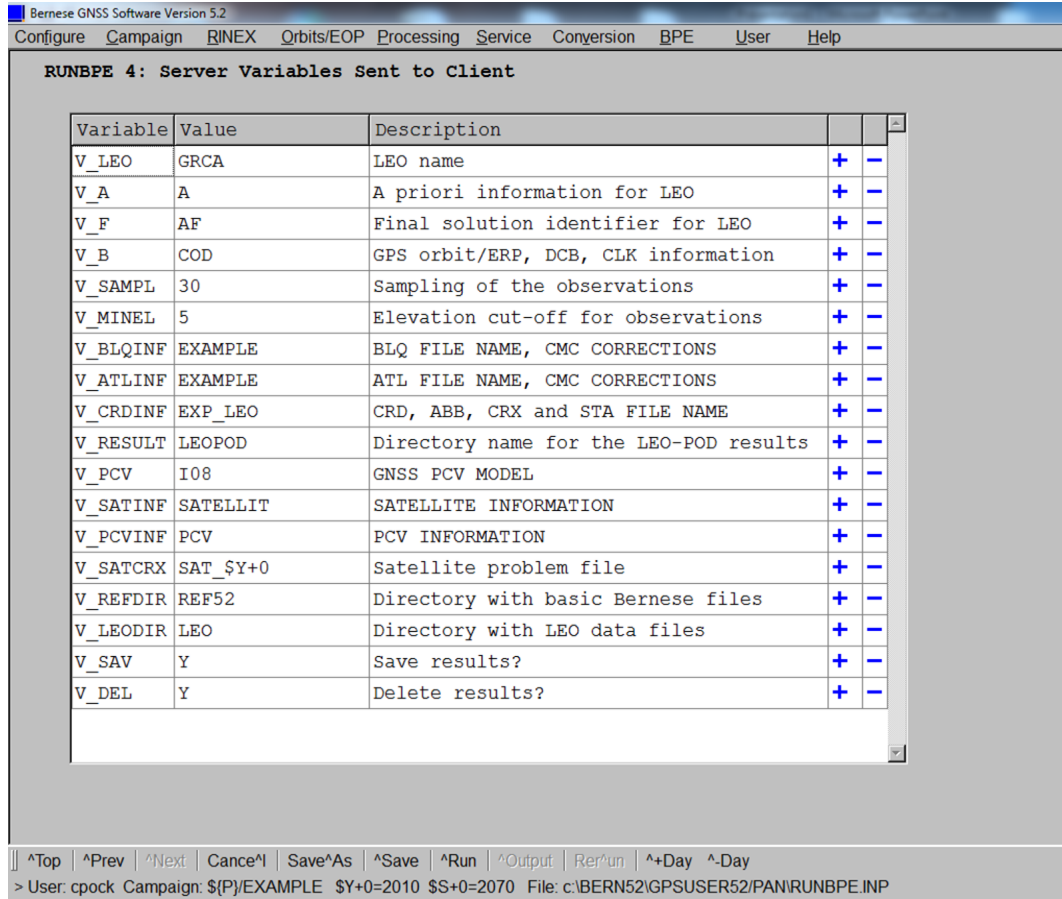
Bernese GNSS Software Version 5.2

Configure Campaign RINEX Orbits/EOP Processing Service Conversion BPE User Help

RUNBPE 4: Server Variables Sent to Client

| Variable | Value | Description | | |
|---|---|---|---|---|
| V_LEO | GRCA | LEO name | + | − |
| V_A | A | A priori information for LEO | + | − |
| V_F | AF | Final solution identifier for LEO | + | − |
| V_B | COD | GPS orbit/ERP, DCB, CLK information | + | − |
| V_SAMPL | 30 | Sampling of the observations | + | − |
| V_MINEL | 5 | Elevation cut-off for observations | + | − |
| V_BLQINF | EXAMPLE | BLQ FILE NAME, CMC CORRECTIONS | + | − |
| V_ATLINF | EXAMPLE | ATL FILE NAME, CMC CORRECTIONS | + | − |
| V_CRDINF | EXP_LEO | CRD, ABB, CRX and STA FILE NAME | + | − |
| V_RESULT | LEOPOD | Directory name for the LEO-POD results | + | − |
| V_PCV | I08 | GNSS PCV MODEL | + | − |
| V_SATINF | SATELLIT | SATELLITE INFORMATION | + | − |
| V_PCVINF | PCV | PCV INFORMATION | + | − |
| V_SATCRX | SAT_$Y+0 | Satellite problem file | + | − |
| V_REFDIR | REF52 | Directory with basic Bernese files | + | − |
| V_LEODIR | LEO | Directory with LEO data files | + | − |
| V_SAV | Y | Save results? | + | − |
| V_DEL | Y | Delete results? | + | − |

^Top | ^Prev | ^Next | Cance^l | Save^As | ^Save | ^Run | ^Output | Rer^un | ^+Day ^-Day

> User: cpock Campaign: ${P}/EXAMPLE $Y+0=2010 $S+0=2070 File: c:\BERN52\GPSUSER52\PAN\RUNBPE.INP